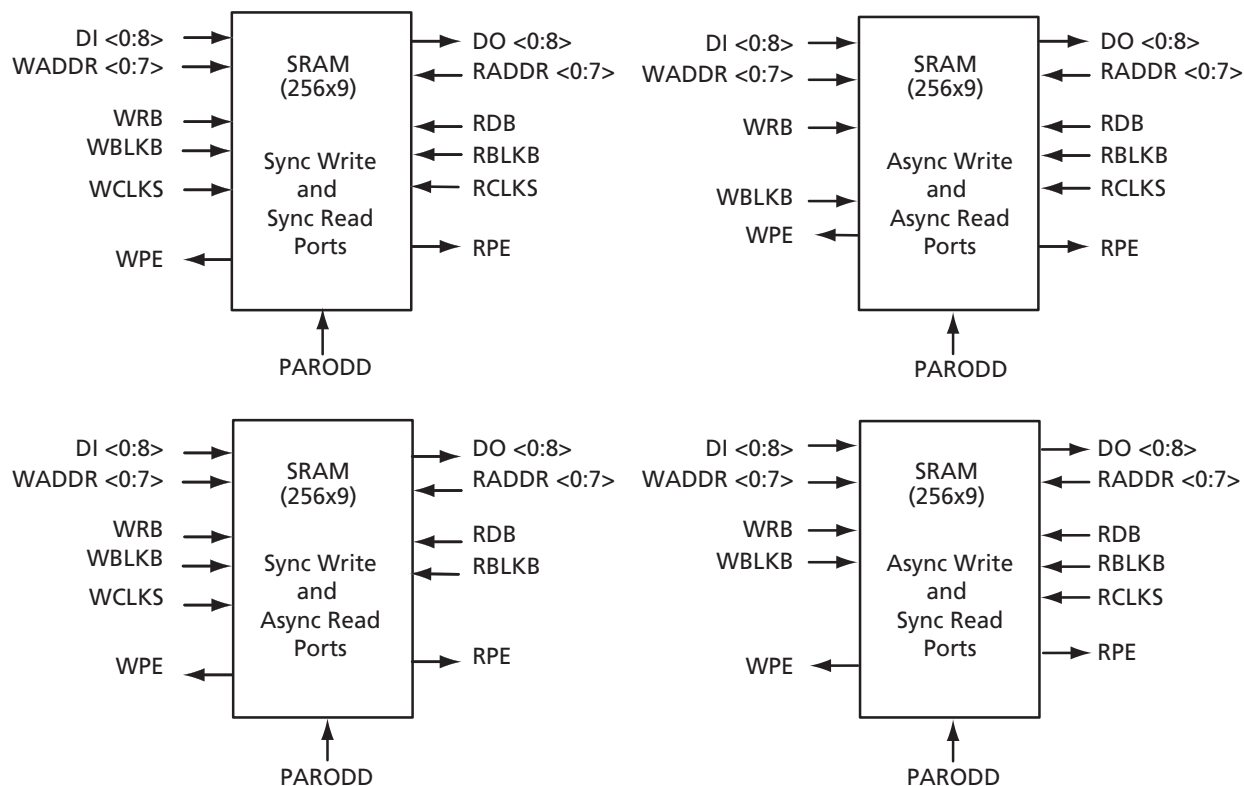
DI <0:8>
WADDR <0:7>
WRB
WBLKB
WCLKS
WPE

SRAM
(256x9)

Sync Write
and
Sync Read
Ports

DO <0:8>
RADDR <0:7>
RDB
RBLKB
RCLKS
RPE

PARODD

DI <0:8>
WADDR <0:7>
WRB
WBLKB
WPE

SRAM
(256x9)

Async Write
and
Async Read
Ports

DO <0:8>
RADDR <0:7>
RDB
RBLKB
RCLKS
RPE

PARODD

DI <0:8>
WADDR <0:7>
WRB
WBLKB
WCLKS
WPE

SRAM
(256x9)

Sync Write
and
Async Read
Ports

DO <0:8>
RADDR <0:7>
RDB
RBLKB
RPE

PARODD

DI <0:8>
WADDR <0:7>
WRB
WBLKB
WPE

SRAM
(256x9)

Async Write
and
Sync Read
Ports

DO <0:8>
RADDR <0:7>
RDB
RBLKB
RCLKS
RPE

PARODD